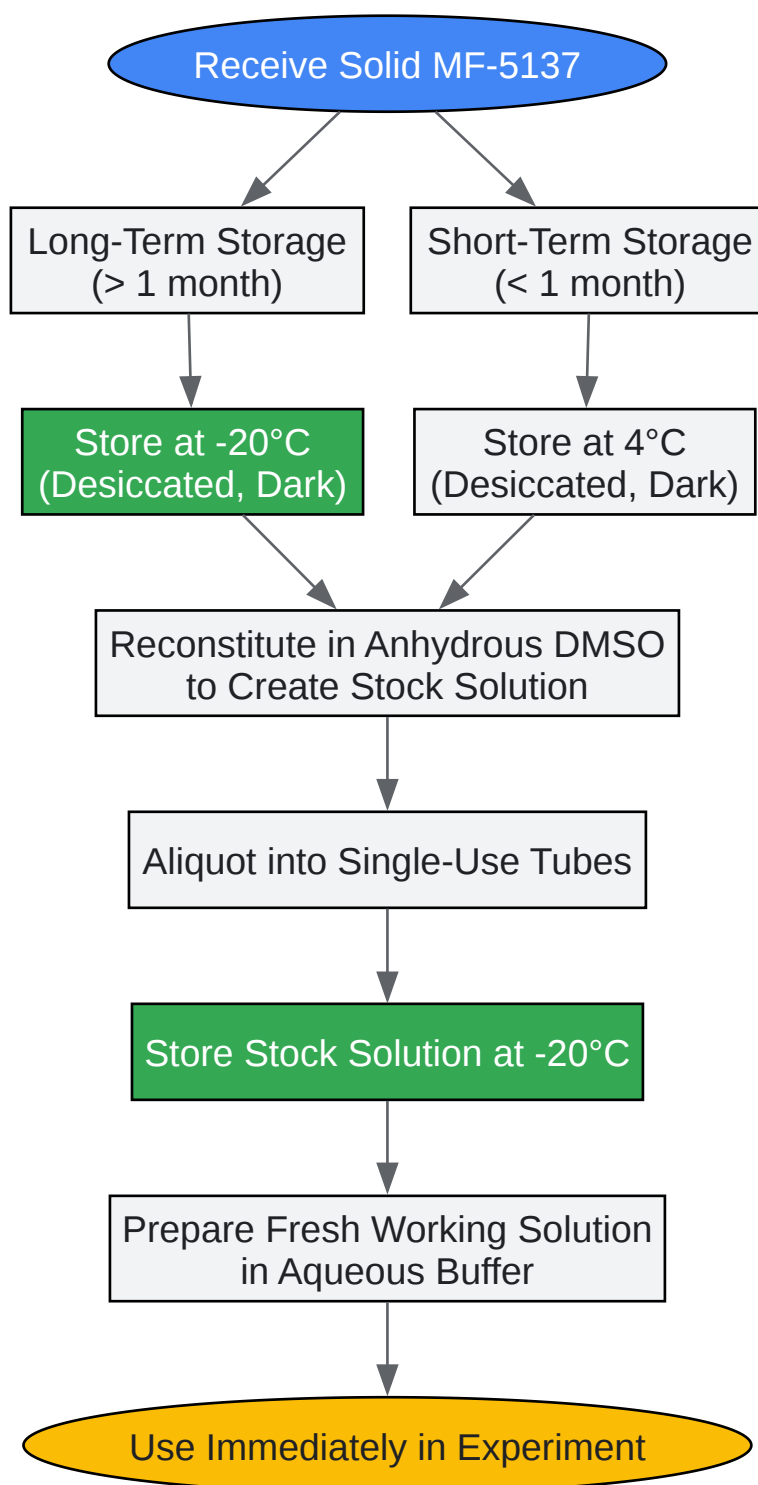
Receive Solid MF-5137

Long-Term Storage
(> 1 month)

Short-Term Storage
(< 1 month)

Store at -20°C
(Desiccated, Dark)

Store at 4°C
(Desiccated, Dark)

Reconstitute in Anhydrous DMSO
to Create Stock Solution

Aliquot into Single-Use Tubes

Store Stock Solution at -20°C

Prepare Fresh Working Solution
in Aqueous Buffer

Use Immediately in Experiment